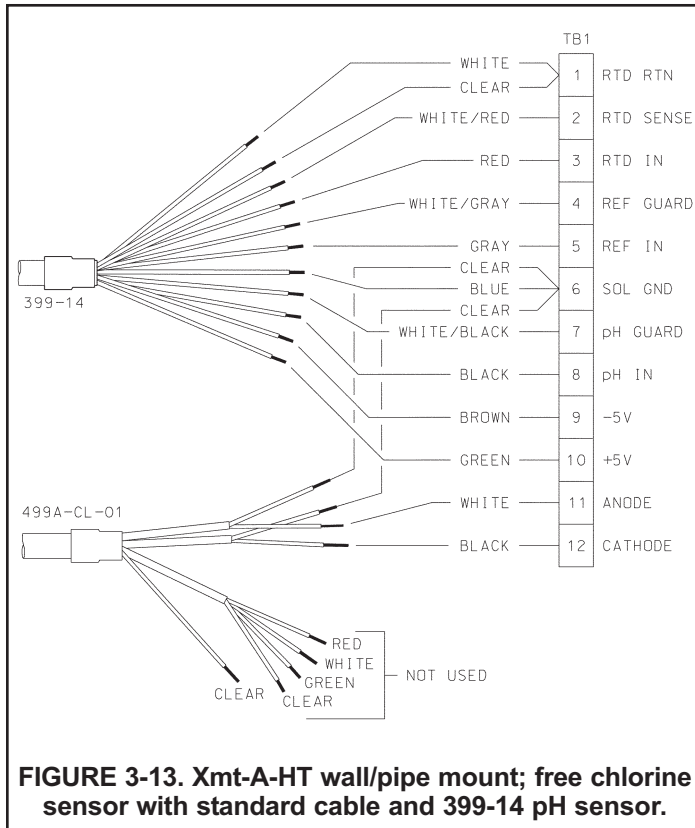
TB1

| | | |
|---|---|---|
| WHITE, CLEAR | 1 | RTD RTN |
| WHITE/RED | 2 | RTD SENSE |
| RED | 3 | RTD IN |
| WHITE/GRAY | 4 | REF GUARD |
| GRAY | 5 | REF IN |
| CLEAR, BLUE, CLEAR | 6 | SOL GND |
| WHITE/BLACK | 7 | pH GUARD |
| BLACK | 8 | pH IN |
| BROWN | 9 | -5V |
| GREEN | 10 | +5V |
| WHITE | 11 | ANODE |
| BLACK | 12 | CATHODE |

399-14

499A-CL-01

RED
WHITE
GREEN
CLEAR
CLEAR
NOT USED

FIGURE 3-13. Xmt-A-HT wall/pipe mount; free chlorine sensor with standard cable and 399-14 pH sensor.